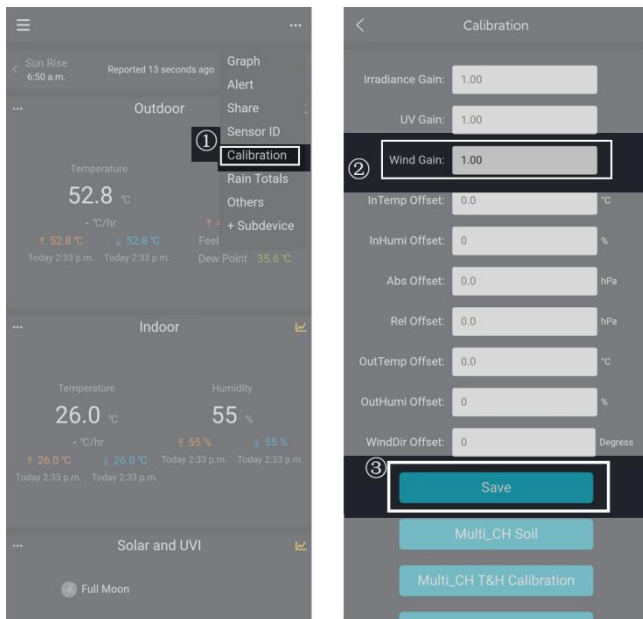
Sun Rise
6:50 a.m.
Reported 13 seconds ago
Graph
Alert
Share
Sensor ID
①
Calibration
Rain Totals
Others
+ Subdevice
Outdoor
Temperature
52.8 ℃
- ℃/hr
↑ 52.8 ℃ ↓ 52.8 ℃
Today 2:33 p.m. Today 2:33 p.m.
Feel
Dew Point 35.6 ℃
Indoor
Temperature
26.0 ℃
- ℃/hr
↑ 26.0 ℃ ↓ 26.0 ℃
Today 2:33 p.m. Today 2:33 p.m.
Humidity
55 %
↑ 55 % ↓ 55 %
Today 2:33 p.m. Today 2:33 p.m.
Solar and UVI
Full Moon

Calibration
Irradiance Gain: 1.00
UV Gain: 1.00
②
Wind Gain: 1.00
InTemp Offset: 0.0 ℃
InHumi Offset: 0 %
Abs Offset: 0.0 hPa
Rel Offset: 0.0 hPa
OutTemp Offset: 0.0 ℃
OutHumi Offset: 0 %
WindDir Offset: 0 Degress
③
Save
Multi_CH Soil
Multi_CH T&H Calibration